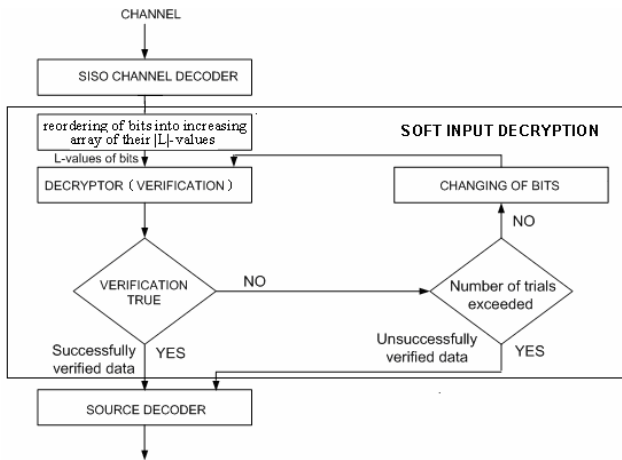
CHANNEL

SISO CHANNEL DECODER

reordering of bits into increasing array of their |L|-values

SOFT INPUT DECRYPTION

L-values of bits

DECRYPTOR（VERIFICATION）

CHANGING OF BITS

NO

VERIFICATION TRUE

NO

Number of trials exceeded

Successfully verified data

YES

Unsuccessfully verified data

YES

SOURCE DECODER